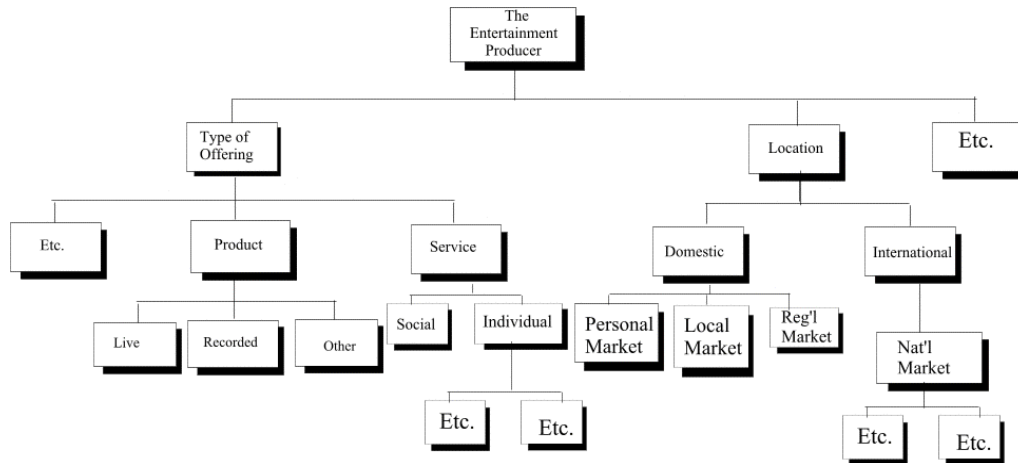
The Entertainment Producer

Type of Offering

Location

Etc.

Etc.

Product

Service

Domestic

International

Live

Recorded

Other

Social

Individual

Personal Market

Local Market

Reg'l Market

Nat'l Market

Etc.

Etc.

Etc.

Etc.